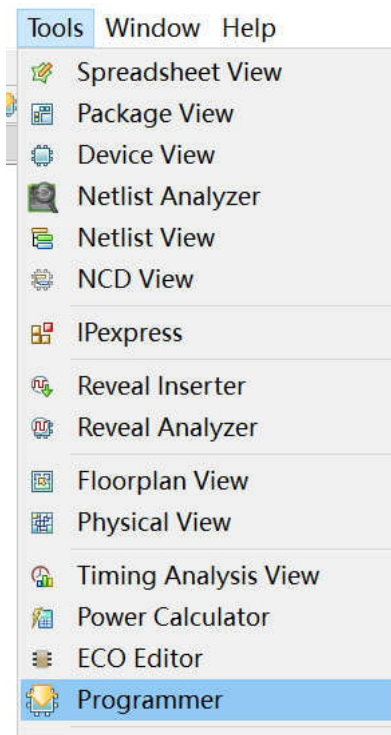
Tools Window Help

Spreadsheet View
Package View
Device View
Netlist Analyzer
Netlist View
NCD View

IPexpress

Reveal Inserter
Reveal Analyzer

Floorplan View
Physical View

Timing Analysis View
Power Calculator
ECO Editor
Programmer